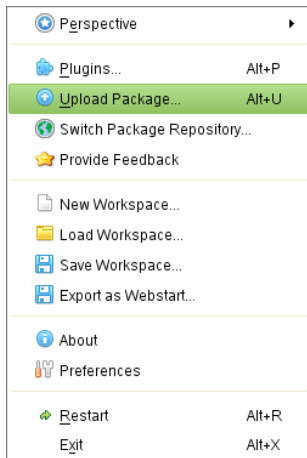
Perspective

Plugins... Alt+P
Upload Package... Alt+U
Switch Package Repository...
Provide Feedback

New Workspace...
Load Workspace...
Save Workspace...
Export as Webstart...

About
Preferences

Restart Alt+R
Exit Alt+X